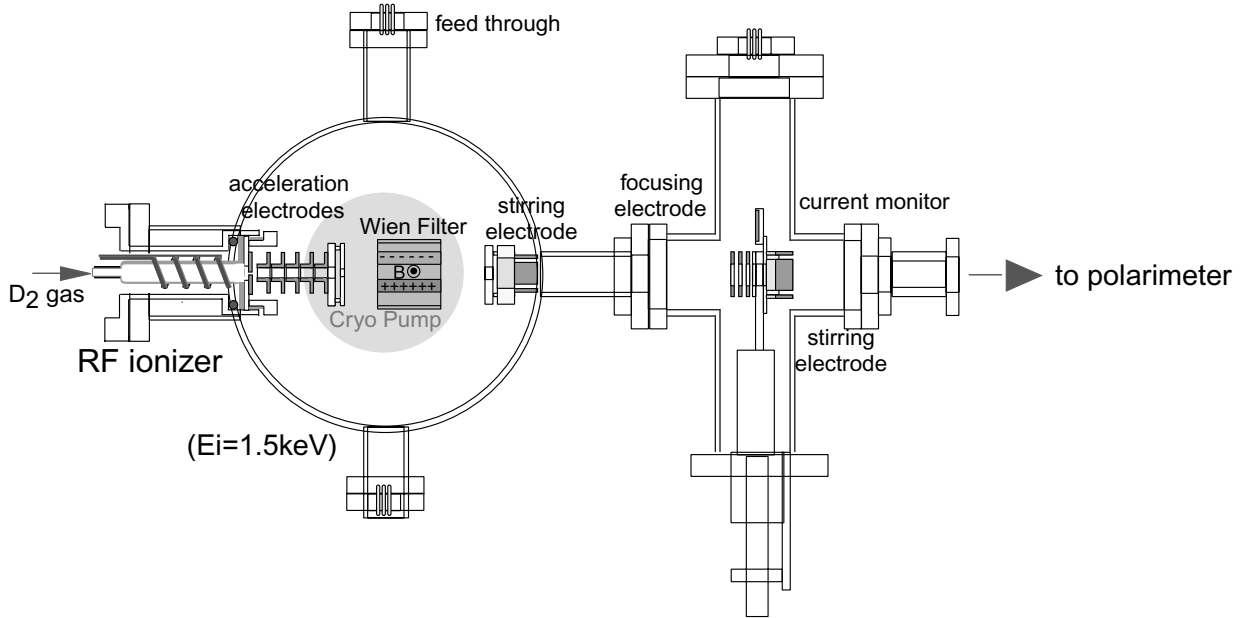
feed through

acceleration electrodes

Wien Filter

- - - - - -

B

+ + + + + +

Cryo Pump

stirring electrode

focusing electrode

current monitor

$D_2$ gas

to polarimeter

stirring electrode

RF ionizer

(Ei=1.5keV)